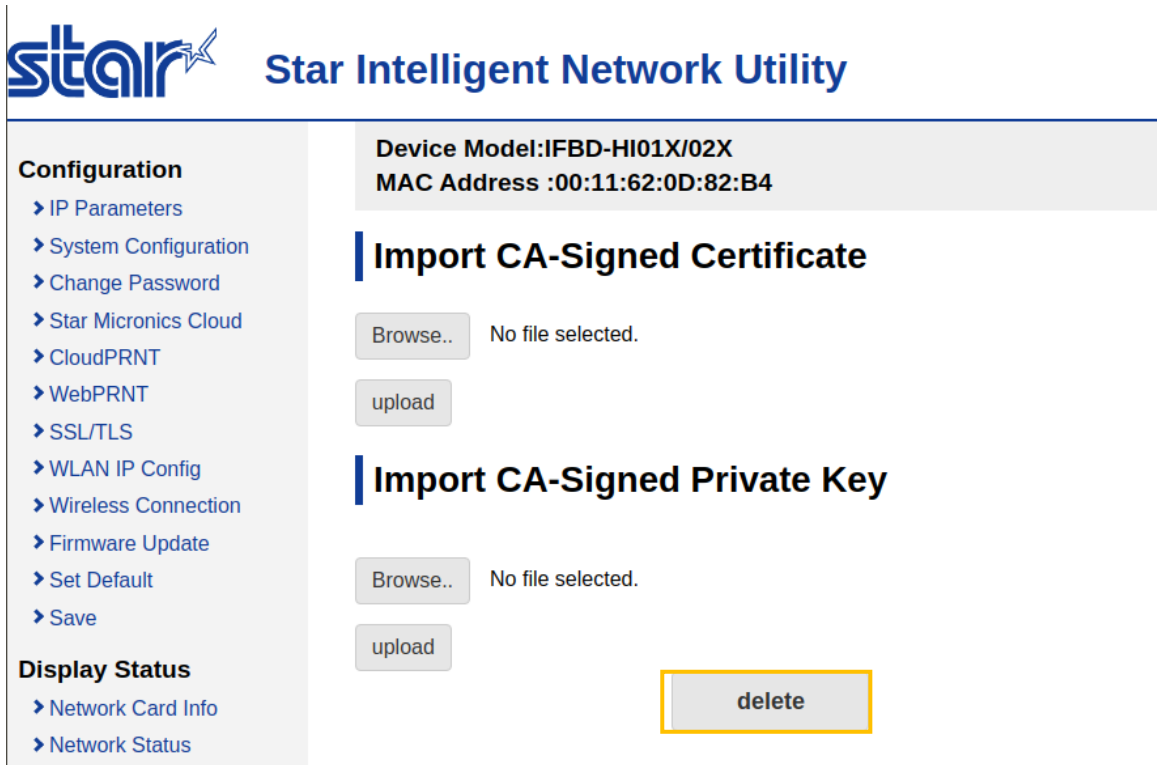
star

Star Intelligent Network Utility

Configuration
> IP Parameters
> System Configuration
> Change Password
> Star Micronics Cloud
> CloudPRNT
> WebPRNT
> SSL/TLS
> WLAN IP Config
> Wireless Connection
> Firmware Update
> Set Default
> Save

Display Status
> Network Card Info
> Network Status

Device Model:IFBD-HI01X/02X
MAC Address :00:11:62:0D:82:B4

Import CA-Signed Certificate

Browse.. No file selected.

upload

Import CA-Signed Private Key

Browse.. No file selected.

upload

delete